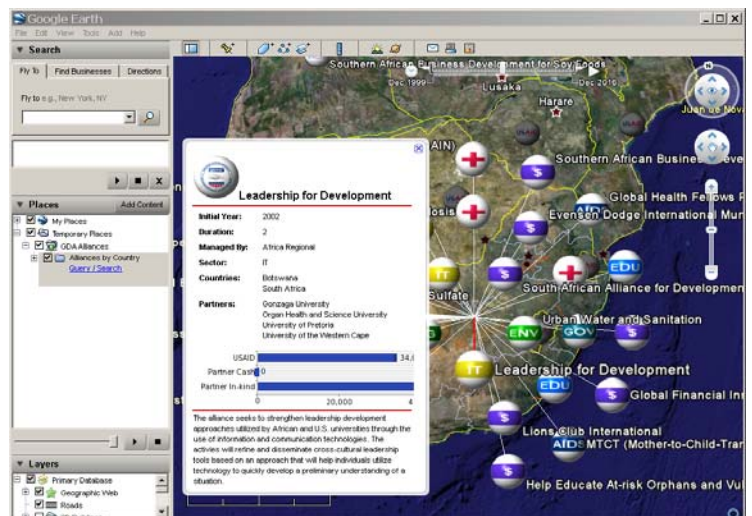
Google Earth
File Edit View Tools Add Help

Search
Fly To | Find Businesses | Directions
Fly to e.g., New York, NY

Places | Add Content
My Places
Temporary Places
GDA Alliances
Alliances by Country
Query / Search

Layers
Primary Database
Geographic Web
Roads

Southern African Business Development for Soy Foods
Dec 1999
Dec 2016
Lusaka
Harare
Juan de Nova
Southern African Busine
Global Health Fellows P
Evensen Dodge International Mu
South African Alliance for Development
Urban Water and Sanitation
Leadership for Development
Global Financial In
Lions Club International
MTCT (Mother-to-Child-Tra
Help Educate At-risk Orphans and Vul
AIN)
osis
Sulfate
IT
EDU
ENV
GOV
AIDS
$

Leadership for Development

| | |
|---|---|
| Initial Year: | 2002 |
| Duration: | 2 |
| Managed By: | Africa Regional |
| Sector: | IT |
| Countries: | Botswana South Africa |
| Partners: | Gonzaga University Organ Health and Science University University of Pretoria University of the Western Cape |

USAID 34,
Partner Cash 0
Partner In-kind
0 20,000 4

The alliance seeks to strengthen leadership development approaches utilized by African and U.S. universities through the use of information and communication technologies. The activies will refine and disseminate cross-cultural leadership tools based on an approach that will help individuals utilize technology to quickly develop a preliminary understanding of a situation.